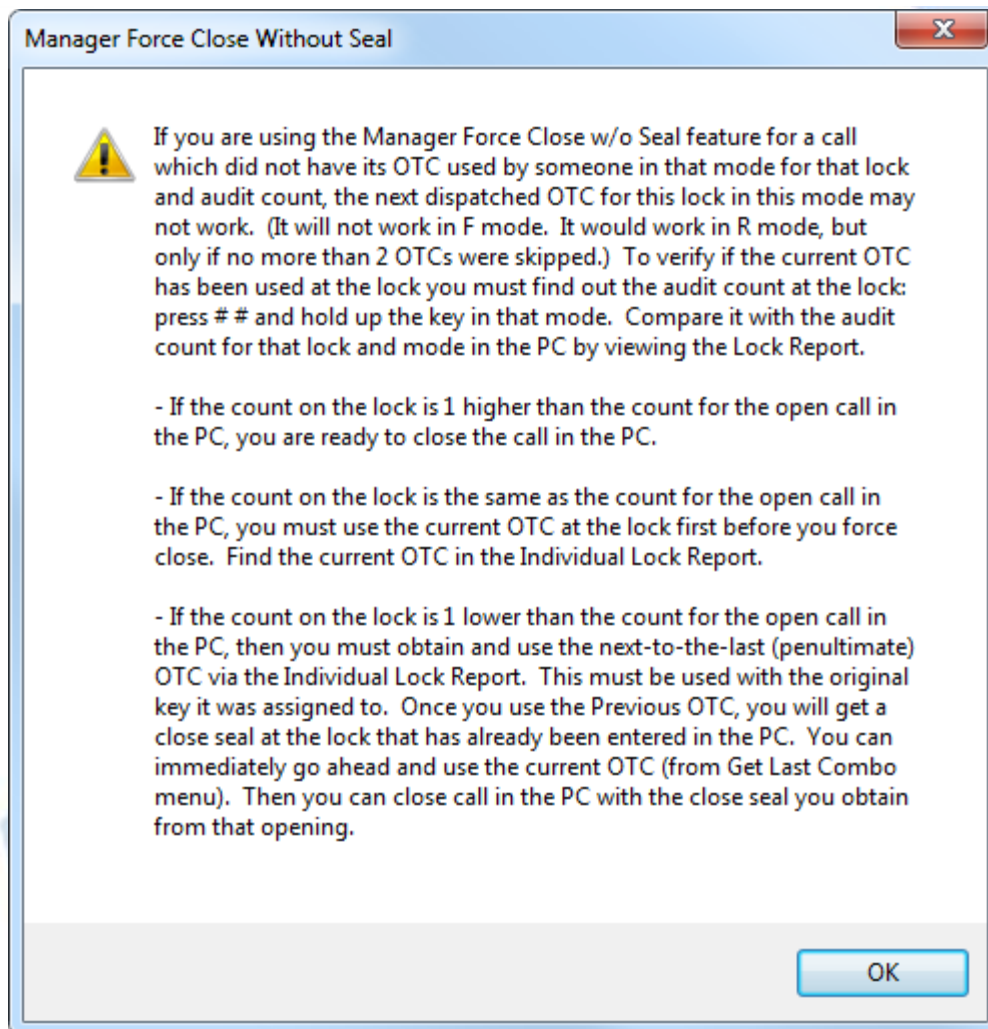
Manager Force Close Without Seal

If you are using the Manager Force Close w/o Seal feature for a call which did not have its OTC used by someone in that mode for that lock and audit count, the next dispatched OTC for this lock in this mode may not work. (It will not work in F mode. It would work in R mode, but only if no more than 2 OTCs were skipped.) To verify if the current OTC has been used at the lock you must find out the audit count at the lock: press # # and hold up the key in that mode. Compare it with the audit count for that lock and mode in the PC by viewing the Lock Report.

- If the count on the lock is 1 higher than the count for the open call in the PC, you are ready to close the call in the PC.

- If the count on the lock is the same as the count for the open call in the PC, you must use the current OTC at the lock first before you force close. Find the current OTC in the Individual Lock Report.

- If the count on the lock is 1 lower than the count for the open call in the PC, then you must obtain and use the next-to-the-last (penultimate) OTC via the Individual Lock Report. This must be used with the original key it was assigned to. Once you use the Previous OTC, you will get a close seal at the lock that has already been entered in the PC. You can immediately go ahead and use the current OTC (from Get Last Combo menu). Then you can close call in the PC with the close seal you obtain from that opening.

OK